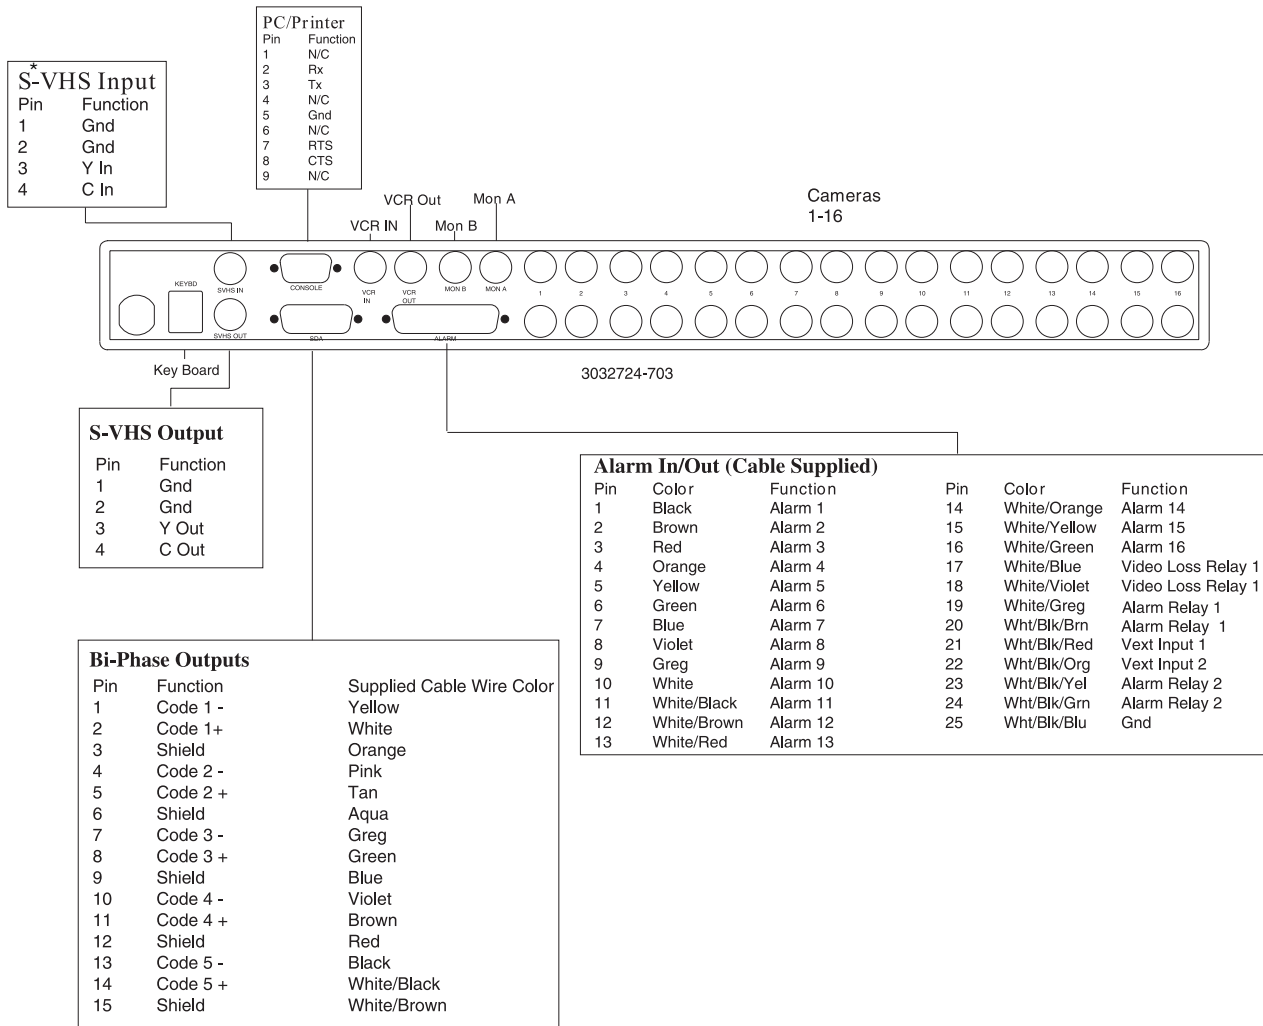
PC/Printer
| Pin | Function |
|---|---|
| 1 | N/C |
| 2 | Rx |
| 3 | Tx |
| 4 | N/C |
| 5 | Gnd |
| 6 | N/C |
| 7 | RTS |
| 8 | CTS |
| 9 | N/C |

S-VHS Input*
| Pin | Function |
|---|---|
| 1 | Gnd |
| 2 | Gnd |
| 3 | Y In |
| 4 | C In |

VCR Out
Mon A
VCR IN
Mon B
Cameras 1-16

KEYBD
SVHS IN
CONSOLE
VCR IN
VCR OUT
MON B
MON A
1 2 3 4 5 6 7 8 9 10 11 12 13 14 15 16
SVHS OUT
SDA
ALARM

Key Board

3032724-703

S-VHS Output
| Pin | Function |
|---|---|
| 1 | Gnd |
| 2 | Gnd |
| 3 | Y Out |
| 4 | C Out |

Alarm In/Out (Cable Supplied)
| Pin | Color | Function | Pin | Color | Function |
|---|---|---|---|---|---|
| 1 | Black | Alarm 1 | 14 | White/Orange | Alarm 14 |
| 2 | Brown | Alarm 2 | 15 | White/Yellow | Alarm 15 |
| 3 | Red | Alarm 3 | 16 | White/Green | Alarm 16 |
| 4 | Orange | Alarm 4 | 17 | White/Blue | Video Loss Relay 1 |
| 5 | Yellow | Alarm 5 | 18 | White/Violet | Video Loss Relay 1 |
| 6 | Green | Alarm 6 | 19 | White/Greg | Alarm Relay 1 |
| 7 | Blue | Alarm 7 | 20 | Wht/Blk/Brn | Alarm Relay 1 |
| 8 | Violet | Alarm 8 | 21 | Wht/Blk/Red | Vext Input 1 |
| 9 | Greg | Alarm 9 | 22 | Wht/Blk/Org | Vext Input 2 |
| 10 | White | Alarm 10 | 23 | Wht/Blk/Yel | Alarm Relay 2 |
| 11 | White/Black | Alarm 11 | 24 | Wht/Blk/Grn | Alarm Relay 2 |
| 12 | White/Brown | Alarm 12 | 25 | Wht/Blk/Blu | Gnd |
| 13 | White/Red | Alarm 13 | | | |

Bi-Phase Outputs
| Pin | Function | Supplied Cable Wire Color |
|---|---|---|
| 1 | Code 1 - | Yellow |
| 2 | Code 1+ | White |
| 3 | Shield | Orange |
| 4 | Code 2 - | Pink |
| 5 | Code 2 + | Tan |
| 6 | Shield | Aqua |
| 7 | Code 3 - | Greg |
| 8 | Code 3 + | Green |
| 9 | Shield | Blue |
| 10 | Code 4 - | Violet |
| 11 | Code 4 + | Brown |
| 12 | Shield | Red |
| 13 | Code 5 - | Black |
| 14 | Code 5 + | White/Black |
| 15 | Shield | White/Brown |